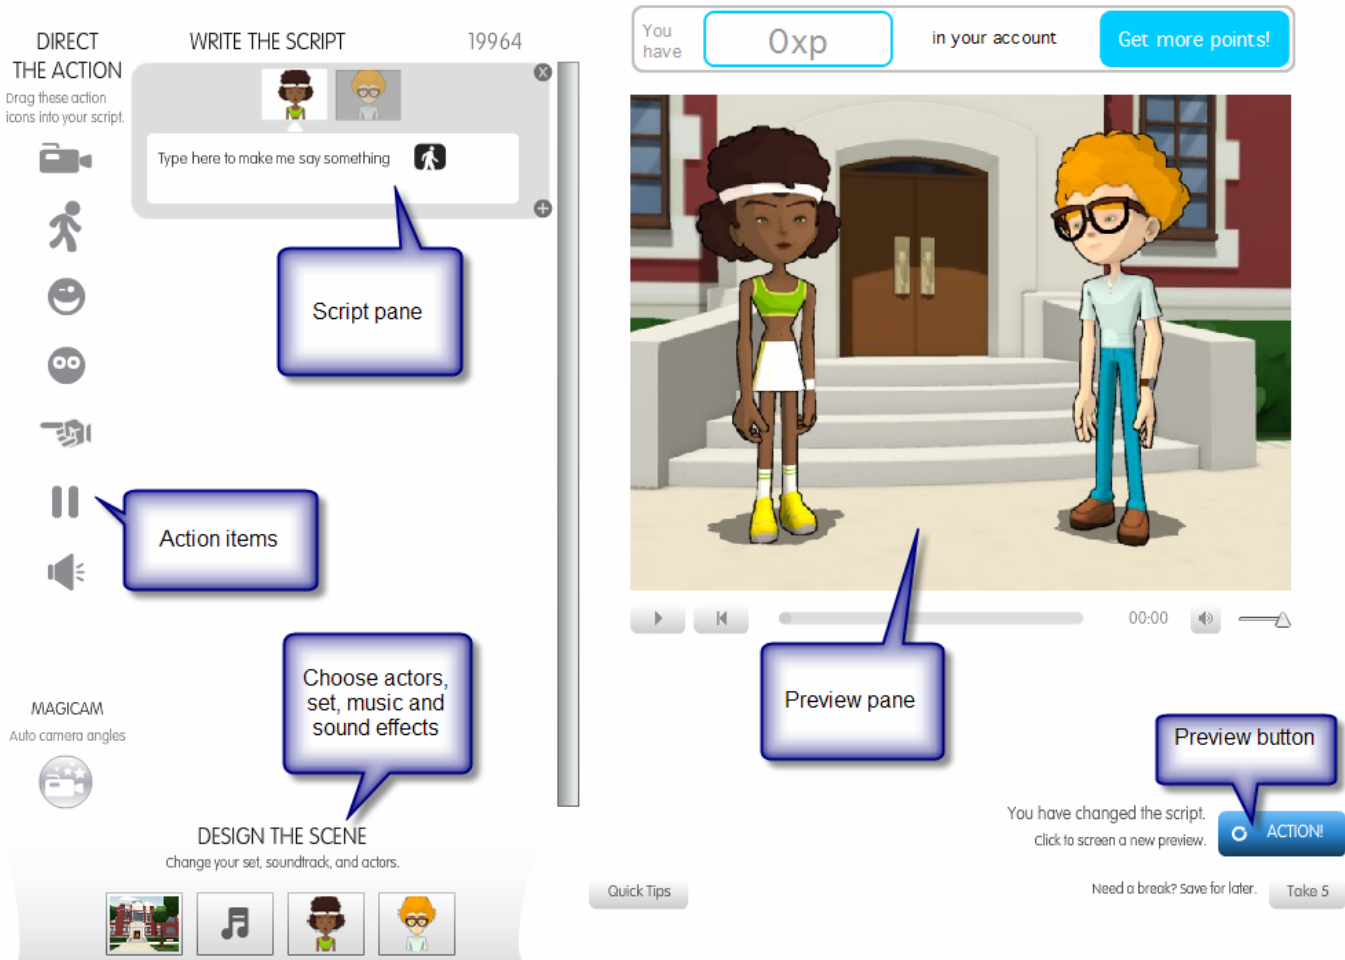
DIRECT THE ACTION
Drag these action icons into your script.

WRITE THE SCRIPT

19964

Type here to make me say something

Script pane

Action items

Choose actors, set, music and sound effects

MAGICAM
Auto camera angles

DESIGN THE SCENE
Change your set, soundtrack, and actors.

You have
0xp
in your account
Get more points!

00:00

Preview pane

Preview button

You have changed the script.
Click to screen a new preview.

ACTION!

Quick Tips

Need a break? Save for later.

Take 5